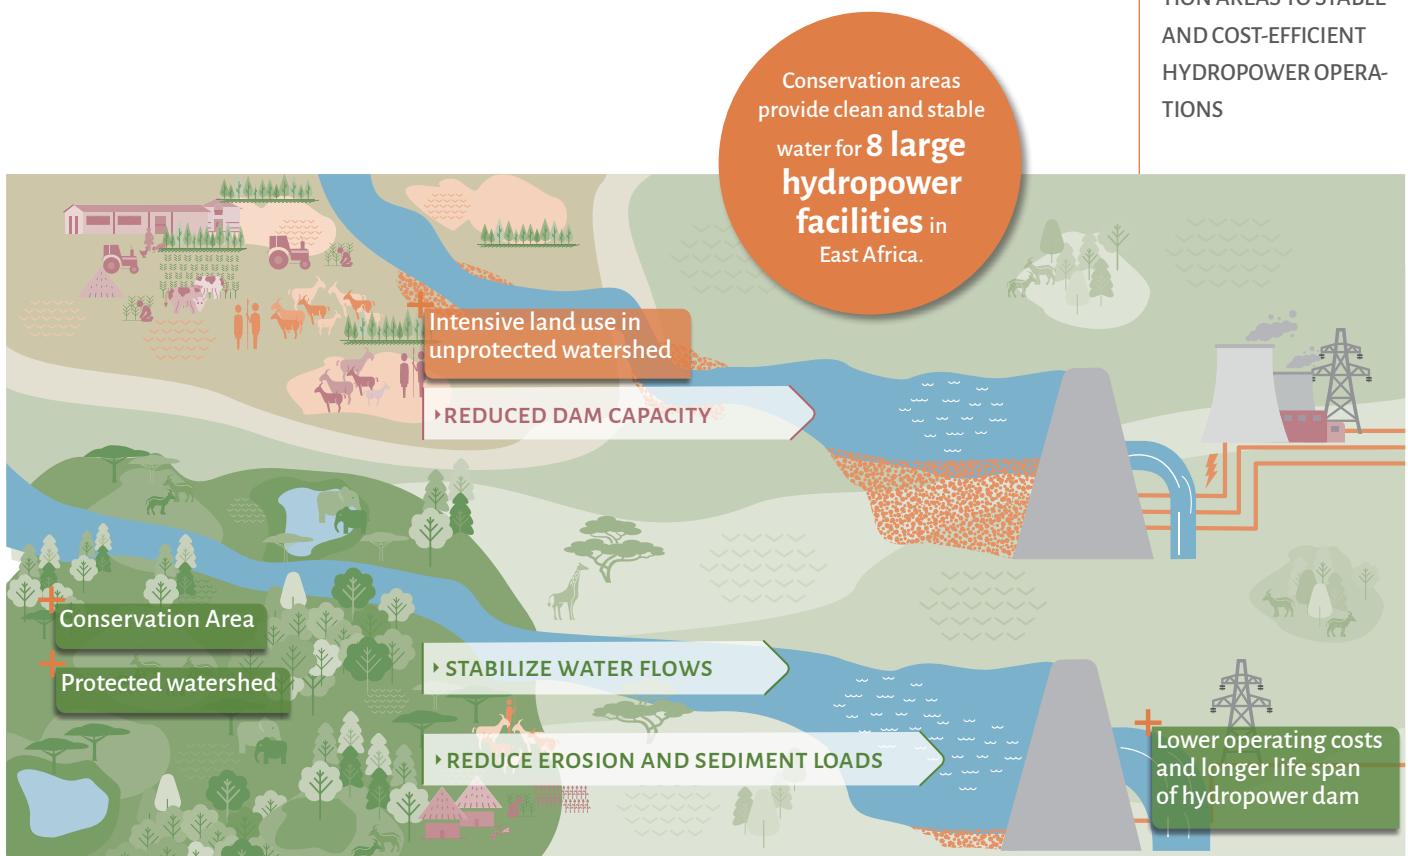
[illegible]
AND COST-EFFICIENT HYDROPOWER OPERATIONS

Conservation areas provide clean and stable water for 8 large hydropower facilities in East Africa.

Intensive land use in unprotected watershed

REDUCED DAM CAPACITY

Conservation Area

Protected watershed

STABILIZE WATER FLOWS

REDUCE EROSION AND SEDIMENT LOADS

Lower operating costs and longer life span of hydropower dam